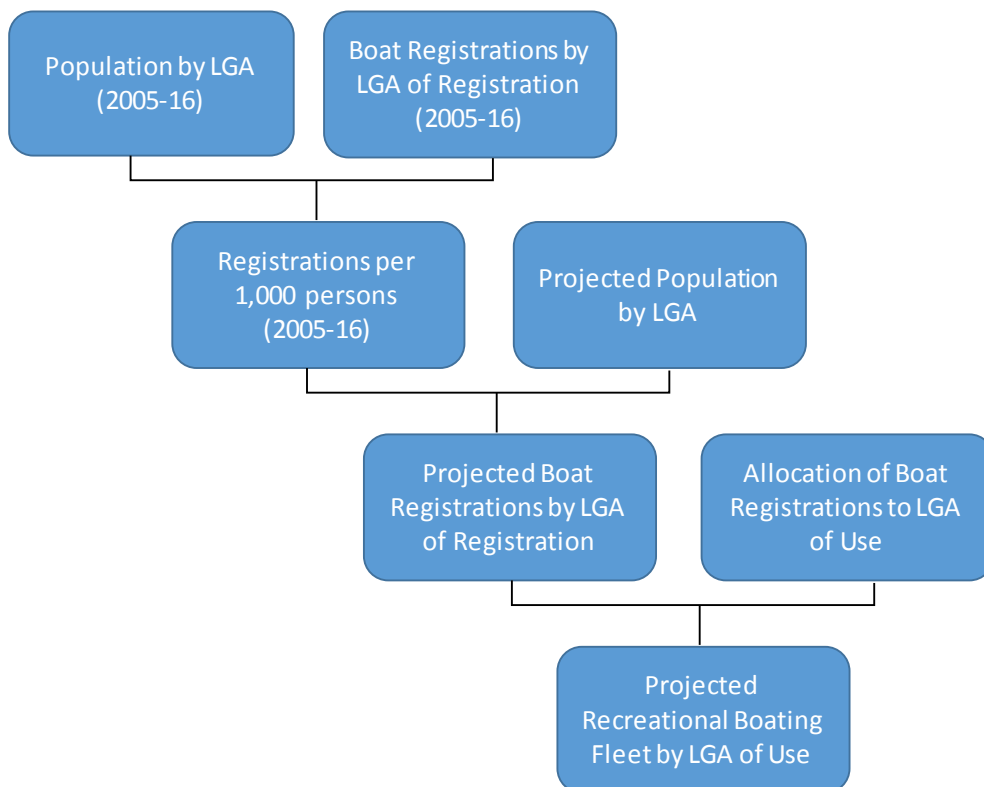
Population by LGA (2005-16)

Boat Registrations by LGA of Registration (2005-16)

Registrations per 1,000 persons (2005-16)

Projected Population by LGA

Projected Boat Registrations by LGA of Registration

Allocation of Boat Registrations to LGA of Use

Projected Recreational Boating Fleet by LGA of Use